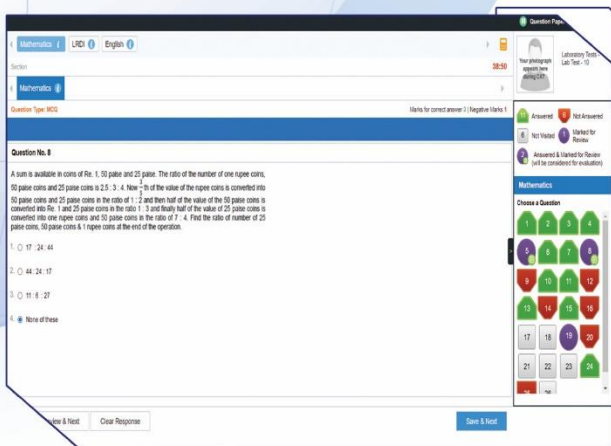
Question Paper

Mathematics | LRDI | English

Section

38:50

Mathematics

Question Type: MCQ

Marks for correct answer 3 | Negative Marks 1

Question No. 8

A sum is available in coins of Re. 1, 50 paise and 25 paise. The ratio of the number of one rupee coins, 50 paise coins and 25 paise coins is 2.5 : 3 : 4. Now $\frac{3}{4}$th of the value of the rupee coins is converted into 50 paise coins and 25 paise coins in the ratio of 1 : 2 and then half of the value of the 50 paise coins is converted into Re. 1 and 25 paise coins in the ratio 1 : 3 and finally half of the value of 25 paise coins is converted into one rupee coins and 50 paise coins in the ratio of 7 : 4. Find the ratio of number of 25 paise coins, 50 paise coins & 1 rupee coins at the end of the operation.

1. 17 : 24 : 44

2. 44 : 24 : 17

3. 11 : 6 : 27

4. None of these

Your photograph appears here during CAT

Laboratory Tests - Lab Test - 10

Answered

Not Answered

Not Visited

Marked for Review

Answered & Marked for Review (will be considered for evaluation)

Mathematics

Choose a Question

| 1 | 2 | 3 | 4 |
|---|---|---|---|
| 5 | 6 | 7 | 8 |
| 9 | 10 | 11 | 12 |
| 13 | 14 | 15 | 16 |
| 17 | 18 | 19 | 20 |
| 21 | 22 | 23 | 24 |
| 25 | 26 | | |

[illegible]view & Next

Clear Response

Save & Next